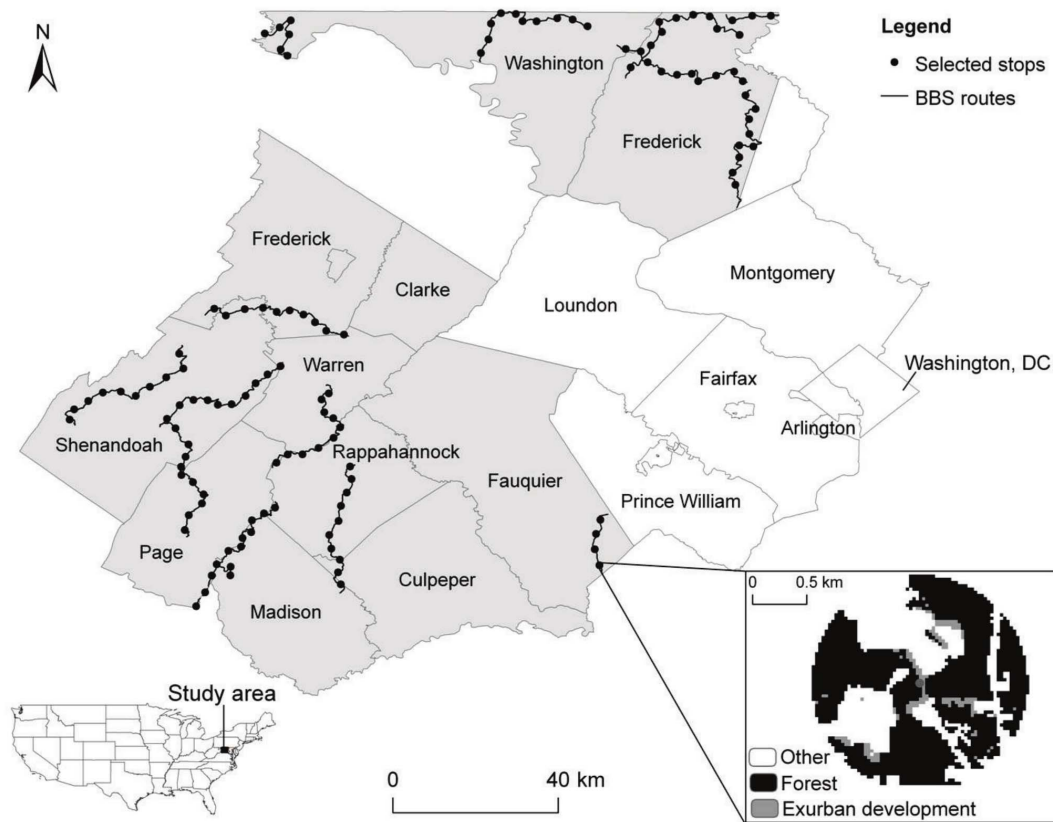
N

Legend
Selected stops
BBS routes

Washington
Frederick
Frederick
Clarke
Loundon
Montgomery
Warren
Washington, DC
Fairfax
Shenandoah
Arlington
Rappahannock
Fauquier
Prince William
Page
Culpeper
Madison

0 0.5 km

Study area

0 40 km

Other
Forest
Exurban development